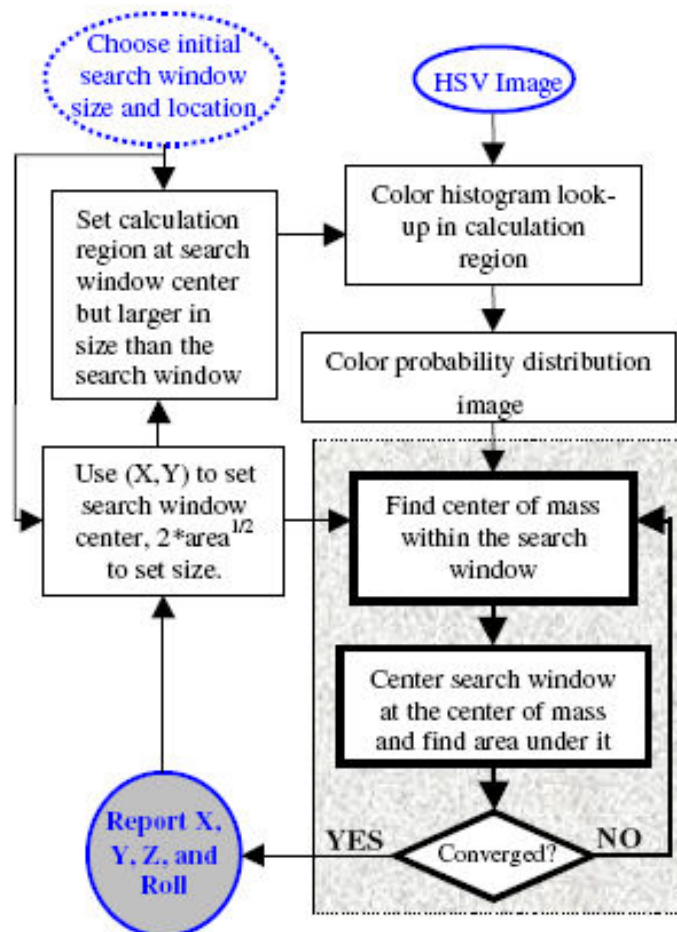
Choose initial search window size and location

HSV Image

Set calculation region at search window center but larger in size than the search window

Color histogram look-up in calculation region

Color probability distribution image

Use (X,Y) to set search window center, 2*area$^{1/2}$ to set size.

Find center of mass within the search window

Center search window at the center of mass and find area under it

Report X, Y, Z, and Roll

YES

Converged?

NO